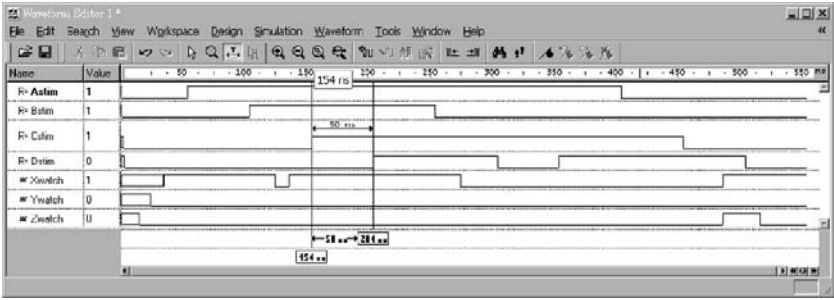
Waveform Editor 1 *

File Edit Search View Workspace Design Simulation Waveform Tools Window Help

| Name | Value |
|---|---|
| Astim | 1 |
| Bstim | 1 |
| Cstim | 1 |
| Dstim | 0 |
| Xwatch | 1 |
| Ywatch | 0 |
| Zwatch | U |

50 · 100 · 150 154 ns 200 · 250 · 300 · 350 · 400 · 450 · 500 · 550 ns

50 ns

50 ns 204 ns

154 ns